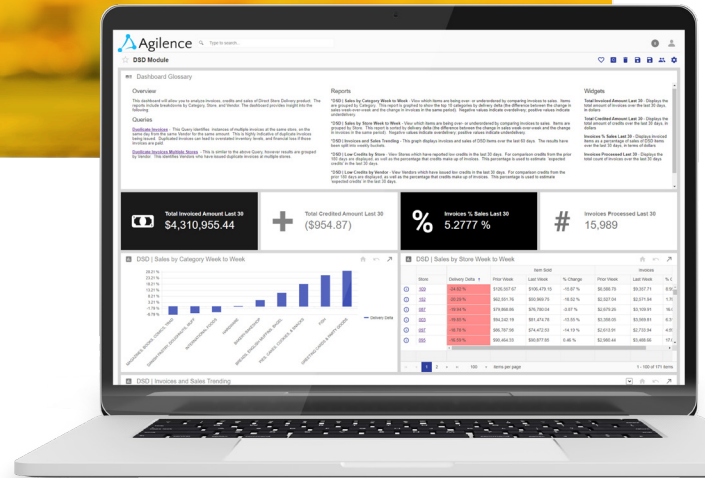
Agilence Type to search...

DSD Module

Dashboard Glossary

Overview

This dashboard will allow you to analyze invoices, credits and sales of Direct Store Delivery product. The reports include breakdowns by Category, Store, and Vendor. The dashboard provides insight into the following:

Queries

Duplicate Invoices - This Query identifies instances of multiple invoices at the same store, on the same day from the same Vendor for the same amount. This is highly indicative of duplicate invoices being issued. Duplicated invoices can lead to unrelated inventory levels, and financial loss if these invoices are paid.

Duplicate Invoices Multiple Stores - This is similar to the above Query, however results are grouped by Vendor. This identifies Vendors who have issued duplicate invoices at multiple stores.

Reports

*DSD | Sales by Category Week to Week - View which items are being over- or underordered by comparing invoices to sales. Items are grouped by Category. This report is graphed to show the top 10 categories by delivery delta (the difference between the change in sales week-over-week and the change in invoices in the same period). Negative values indicate overdelivery; positive values indicate underdelivery.

*DSD | Sales by Store Week to Week - View which items are being over- or underordered by comparing invoices to sales. Items are grouped by Store. This report is sorted by delivery delta (the difference between the change in sales week-over-week and the change in invoices in the same period). Negative values indicate overdelivery; positive values indicate underdelivery.

*DSD | Invoices and Sales Trending - This graph displays invoices and sales of DSD items over the last 60 days. The results have been split into weekly buckets.

*DSD | Low Credits by Store - View Stores which have reported low credits in the last 30 days. For comparison credits from the prior 100 days are displayed, as well as the percentage that credits make up of invoices. This percentage is used to estimate 'expected' credits in the last 30 days.

*DSD | Low Credits by Vendor - View Vendors which have issued low credits in the last 30 days. For comparison credits from the prior 100 days are displayed, as well as the percentage that credits make up of invoices. This percentage is used to estimate 'expected' credits in the last 30 days.

Widgets

Total Invoiced Amount Last 30 - Displays the total amount of invoices over the last 30 days in dollars

Total Credited Amount Last 30 - Displays the total amount of credits over the last 30 days, in dollars

Invoices % Sales Last 30 - Displays invoiced items as a percentage of sales of DSD items over the last 30 days, in terms of dollars

Invoices Processed Last 30 - Displays the total count of invoices over the last 30 days

Total Invoiced Amount Last 30
$4,310,955.44

Total Credited Amount Last 30
($954.87)

Invoices % Sales Last 30
5.2777 %

Invoices Processed Last 30
15,989

DSD | Sales by Category Week to Week

28.21 %
23.21 %
18.21 %
13.21 %
8.21 %
3.21 %
-1.79 %
-6.79 %

Delivery Delta

DSD | Sales by Store Week to Week

| Store | Delivery Delta | Item Sold Prior Week | Last Week | % Change | Invoices Prior Week | Last Week | % C |
|---|---|---|---|---|---|---|---|
| 359 | -24.63 % | $126,057.67 | $106,479.15 | -15.87 % | $6,088.78 | $9,357.71 | 9.9 |
| 162 | -20.23 % | $62,651.76 | $50,869.75 | -18.82 % | $2,327.04 | $2,571.84 | 1.7 |
| 357 | -20.04 % | $75,968.66 | $75,736.04 | -0.47 % | $2,075.05 | $3,103.91 | 16.1 |
| 325 | -16.50 % | $84,242.16 | $81,474.70 | -13.59 % | $3,358.05 | $3,559.81 | 5.0 |
| 327 | -16.78 % | $86,767.56 | $74,472.53 | -14.19 % | $2,613.51 | $2,733.84 | 4.6 |
| 380 | -16.59 % | $95,464.53 | $90,677.65 | 5.46 % | $2,065.44 | $3,466.66 | 17.0 |

1 2 3 ... 100 items per page    1 - 100 of 171 items

DSD | Invoices and Sales Trending